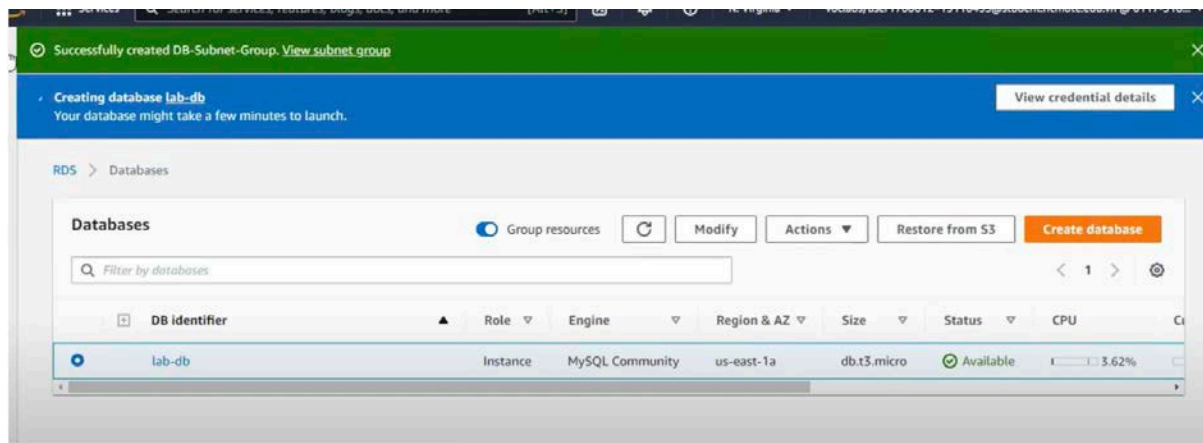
Successfully created DB-Subnet-Group. View subnet group

Creating database lab-db
Your database might take a few minutes to launch.

View credential details

RDS > Databases

Databases

Group resources

Modify

Actions ▼

Restore from S3

Create database

Filter by databases

< 1 >

| | DB identifier | Role | Engine | Region & AZ | Size | Status | CPU |
|---|---|---|---|---|---|---|---|
| | lab-db | Instance | MySQL Community | us-east-1a | db.t3.micro | Available | 3.62% |